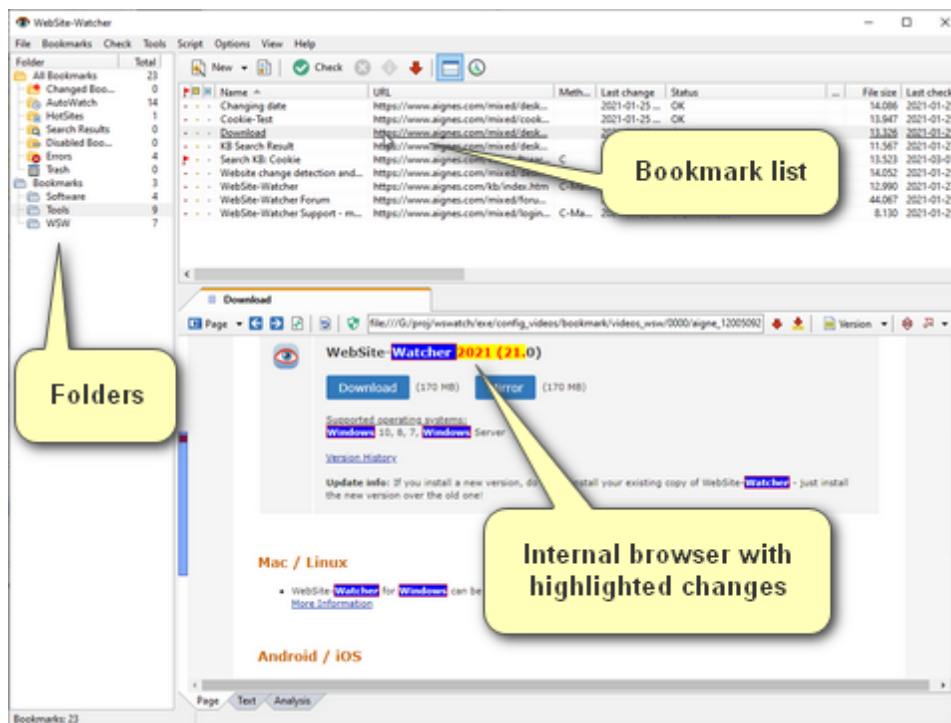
WebSite-Watcher

File Bookmarks Check Tools Script Options View Help

| Folder | Total |
|---|---|
| All Bookmarks | 23 |
| Changed Boo... | 0 |
| AutoWatch | 14 |
| HotSites | 1 |
| Search Results | 0 |
| Disabled Boo... | 0 |
| Errors | 4 |
| Trash | 0 |
| Bookmarks | 3 |
| Software | 4 |
| Tools | 9 |
| WSW | 7 |

New Check

| Name | URL | Meth... | Last change | Status | ... | File size | Last check |
|---|---|---|---|---|---|---|---|
| Changing date | https://www.aignes.com/mixed/desk... | | 2021-01-25 ... | OK | | 14.086 | 2021-01-2 |
| Cookie-Test | https://www.aignes.com/mixed/cook... | | 2021-01-25 ... | OK | | 13.947 | 2021-01-2 |
| Download | https://www.aignes.com/mixed/desk... | | | | | 13.326 | 2021-01-2 |
| KB Search Result | https://www.aignes.com/mixed/desk... | | | | | 11.567 | 2021-01-2 |
| Search KB: Cookie | https://www.aignes.com/... | C | | | | 13.523 | 2021-03-0 |
| Website change detection and... | https://www.aignes.com/mixed/... | | | | | 14.052 | 2021-01-2 |
| WebSite-Watcher | https://www.aignes.com/kb/index.htm | C-M | | | | 12.990 | 2021-01-2 |
| WebSite-Watcher Forum | https://www.aignes.com/mixed/foru... | | | | | 44.067 | 2021-01-2 |
| WebSite-Watcher Support - m... | https://www.aignes.com/mixed/login... | C-Ma... | 2 | | | 8.130 | 2021-01-2 |

Bookmark list

Download

Page file:///G:/proj/wswatch/exe/config_videos/bookmark/videos_wsw/0000/aigne_12005092 Version

WebSite-Watcher 2021 (21.0)

Download (170 MB) Mirror (170 MB)

Supported operating systems:
Windows 10, 8, 7, Windows Server

Version History

Update info: If you install a new version, do ... install your existing copy of WebSite-Watcher - just install the new version over the old one!

Folders

Mac / Linux

• WebSite-Watcher for Windows can be
More Information

Internal browser with highlighted changes

Android / iOS

Page Text Analysis

Bookmarks: 23